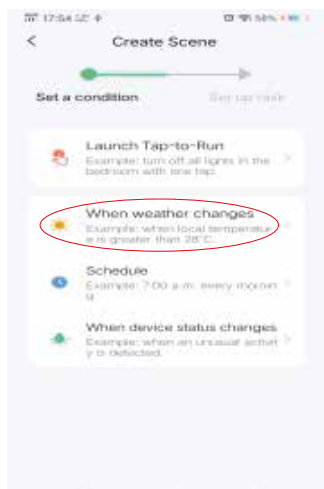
17:54 58%

<

Create Scene

Set a condition

Set up task

Launch Tap-to-Run

Example: turn off all lights in the bedroom with one tap.

>

When weather changes

Example: when local temperature is greater than 28°C.

>

Schedule

Example: 7:00 a.m. every morning

>

When device status changes

Example: when an unusual activity is detected.

>